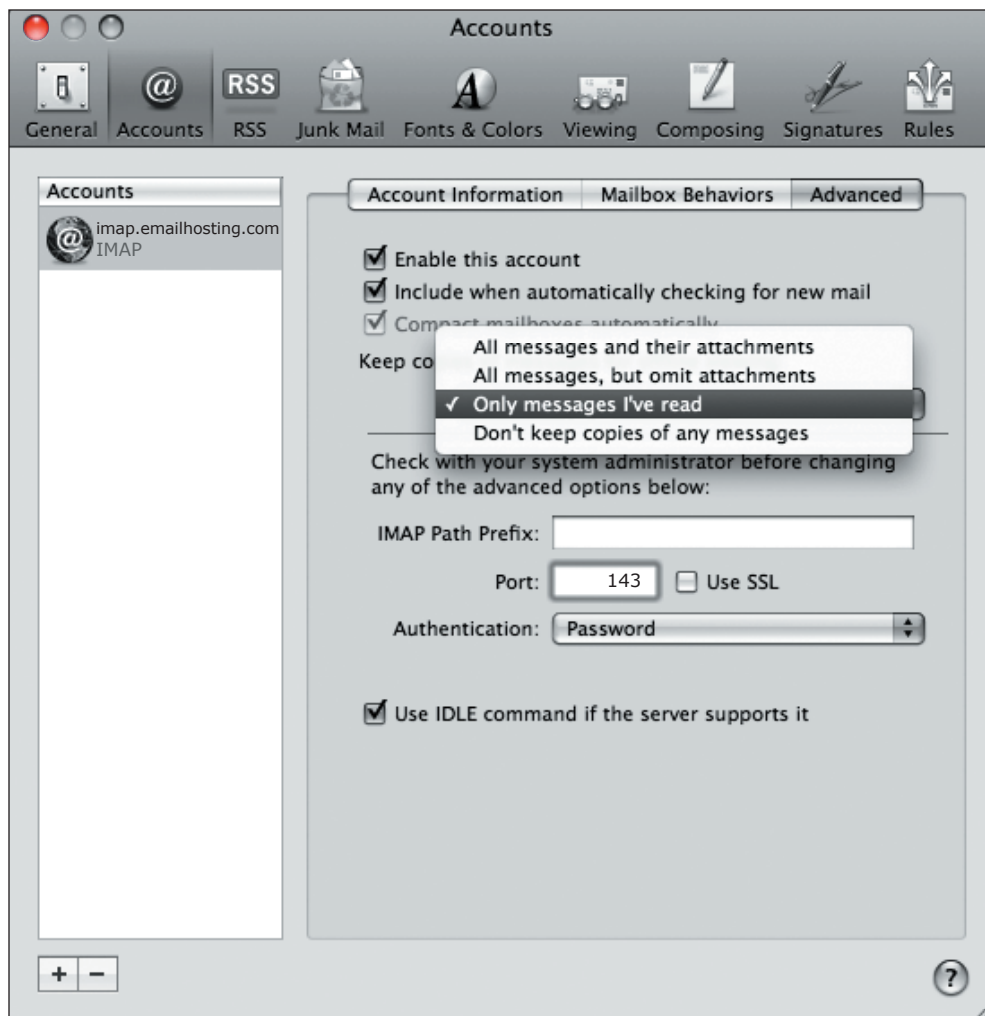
Accounts

General Accounts RSS Junk Mail Fonts & Colors Viewing Composing Signatures Rules

Accounts

imap.emailhosting.com
IMAP

Account Information | Mailbox Behaviors | Advanced

☑ Enable this account

☑ Include when automatically checking for new mail

☑ Compact mailboxes automatically

Keep co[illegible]

All messages and their attachments
All messages, but omit attachments
✓ Only messages I've read
Don't keep copies of any messages

Check with your system administrator before changing any of the advanced options below:

IMAP Path Prefix:

Port: 143 ☐ Use SSL

Authentication: Password

☑ Use IDLE command if the server supports it

+ −

?